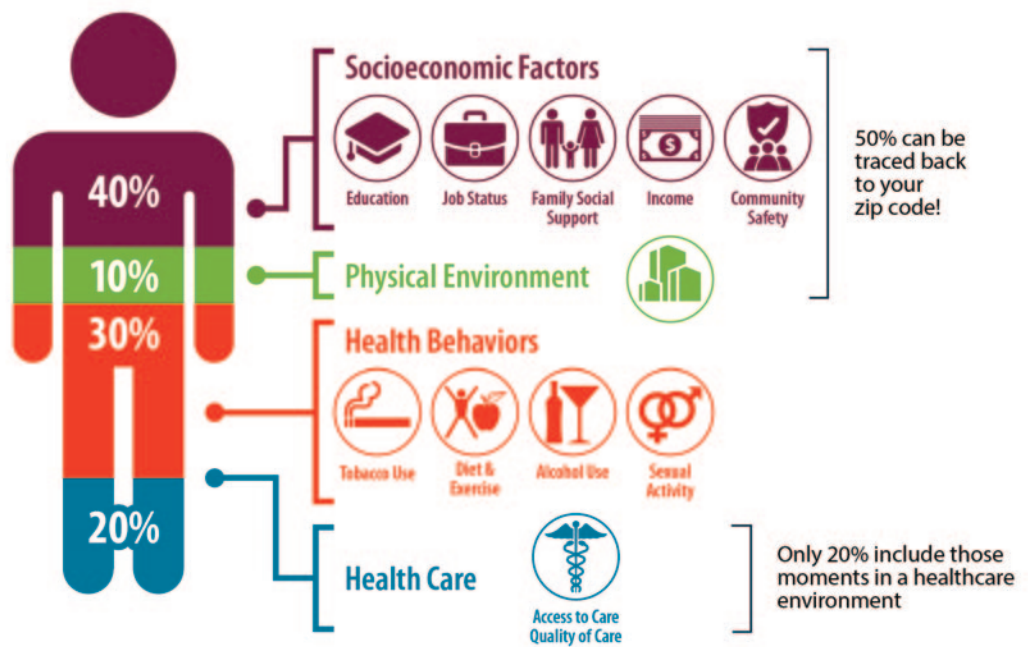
40%

10%

30%

20%

Socioeconomic Factors

Education

Job Status

Family Social Support

Income

Community Safety

$

50% can be traced back to your zip code!

Physical Environment

Health Behaviors

Tobacco Use

Diet & Exercise

Alcohol Use

Sexual Activity

Health Care

Access to Care
Quality of Care

Only 20% include those moments in a healthcare environment